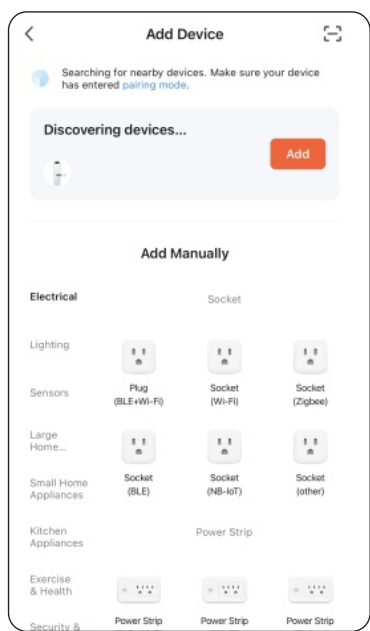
Add Device

Searching for nearby devices. Make sure your device has entered pairing mode.

Discovering devices...

Add

Add Manually

Electrical

Lighting

Sensors

Large Home...

Small Home Appliances

Kitchen Appliances

Exercise & Health

Security &

Socket

Plug (BLE+Wi-Fi)

Socket (Wi-Fi)

Socket (Zigbee)

Socket (BLE)

Socket (NB-IoT)

Socket (other)

Power Strip

Power Strip

Power Strip

Power Strip